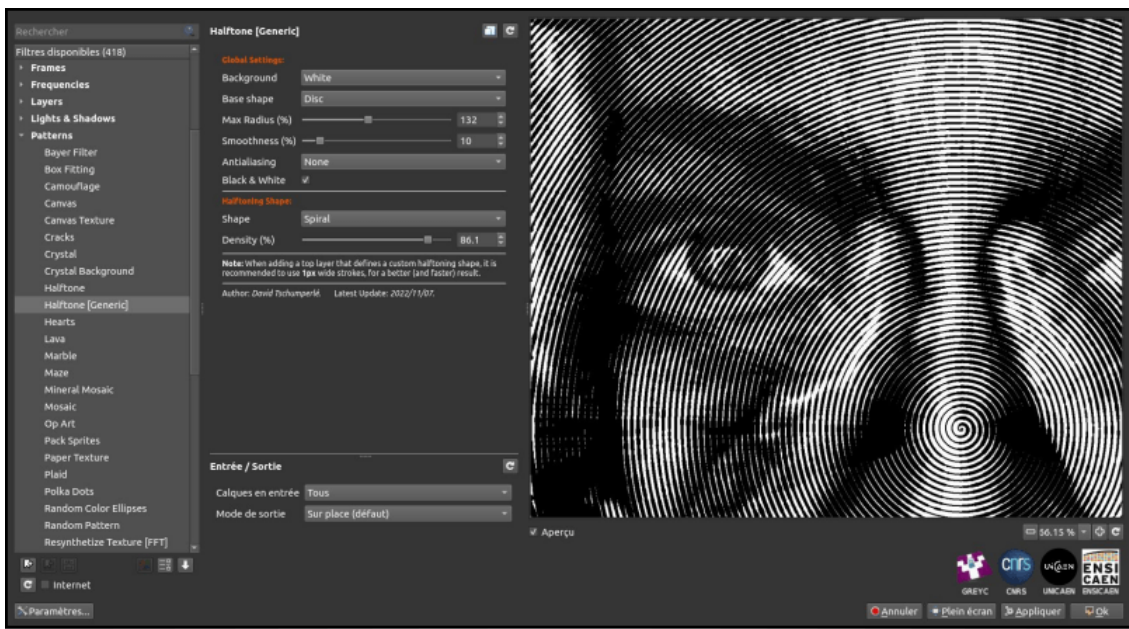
Rechercher

Filtres disponibles (418)
Frames
Frequencies
Layers
Lights & Shadows
Patterns
Bayer Filter
Box Fitting
Camouflage
Canvas
Canvas Texture
Cracks
Crystal
Crystal Background
Halftone
Halftone [Generic]
Hearts
Lava
Marble
Maze
Mineral Mosaic
Mosaic
Op Art
Pack Sprites
Paper Texture
Plaid
Polka Dots
Random Color Ellipses
Random Pattern
Resynthetize Texture [FFT]

Internet

Paramètres...

Halftone [Generic]

Global Settings:
Background White
Base shape Disc
Max Radius (%) 132
Smoothness (%) 10
Antialiasing None
Black & White

Halftoning Shape:
Shape Spiral
Density (%) 86.1

Note: When adding a top layer that defines a custom halftoning shape, it is recommended to use 1px wide strokes, for a better (and faster) result.

Author: David Tschumperlé. Latest Update: 2022/11/07.

Entrée / Sortie

Calques en entrée Tous
Mode de sortie Sur place (défaut)

Aperçu

56.15 %

GREYC CNRS UNICAEN ENSICAEN

Annuler Plein écran Appliquer Ok